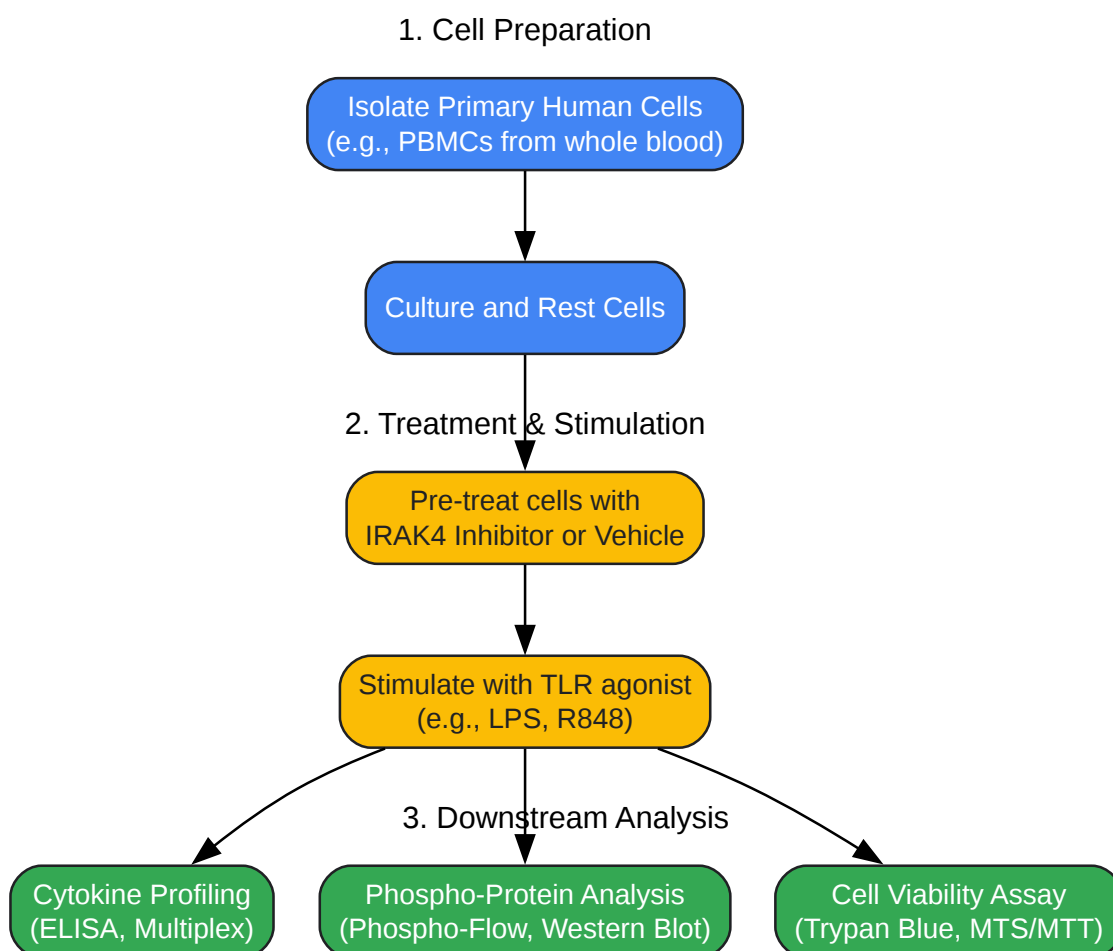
1. Cell Preparation

Isolate Primary Human Cells (e.g., PBMCs from whole blood)

Culture and Rest Cells

2. Treatment & Stimulation

Pre-treat cells with IRAK4 Inhibitor or Vehicle

Stimulate with TLR agonist (e.g., LPS, R848)

3. Downstream Analysis

Cytokine Profiling (ELISA, Multiplex)

Phospho-Protein Analysis (Phospho-Flow, Western Blot)

Cell Viability Assay (Trypan Blue, MTS/MTT)